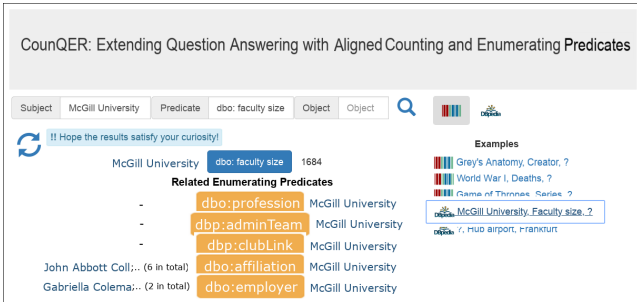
CounQER: Extending Question Answering with Aligned Counting and Enumerating Predicates

Subject McGill University Predicate dbo: faculty size Object Object

!! Hope the results satisfy your curiosity!

McGill University dbo: faculty size 1684

Related Enumerating Predicates

- dbo:profession McGill University
- dbp:adminTeam McGill University
- dbp:clubLink McGill University
John Abbott Coll;.. (6 in total) dbo:affiliation McGill University
Gabriella Colema;.. (2 in total) dbo:employer McGill University

Examples

Grey's Anatomy, Creator, ?
World War I, Deaths, ?
Game of Thrones, Series, ?
McGill University, Faculty size, ?
?, Hub airport, Frankfurt